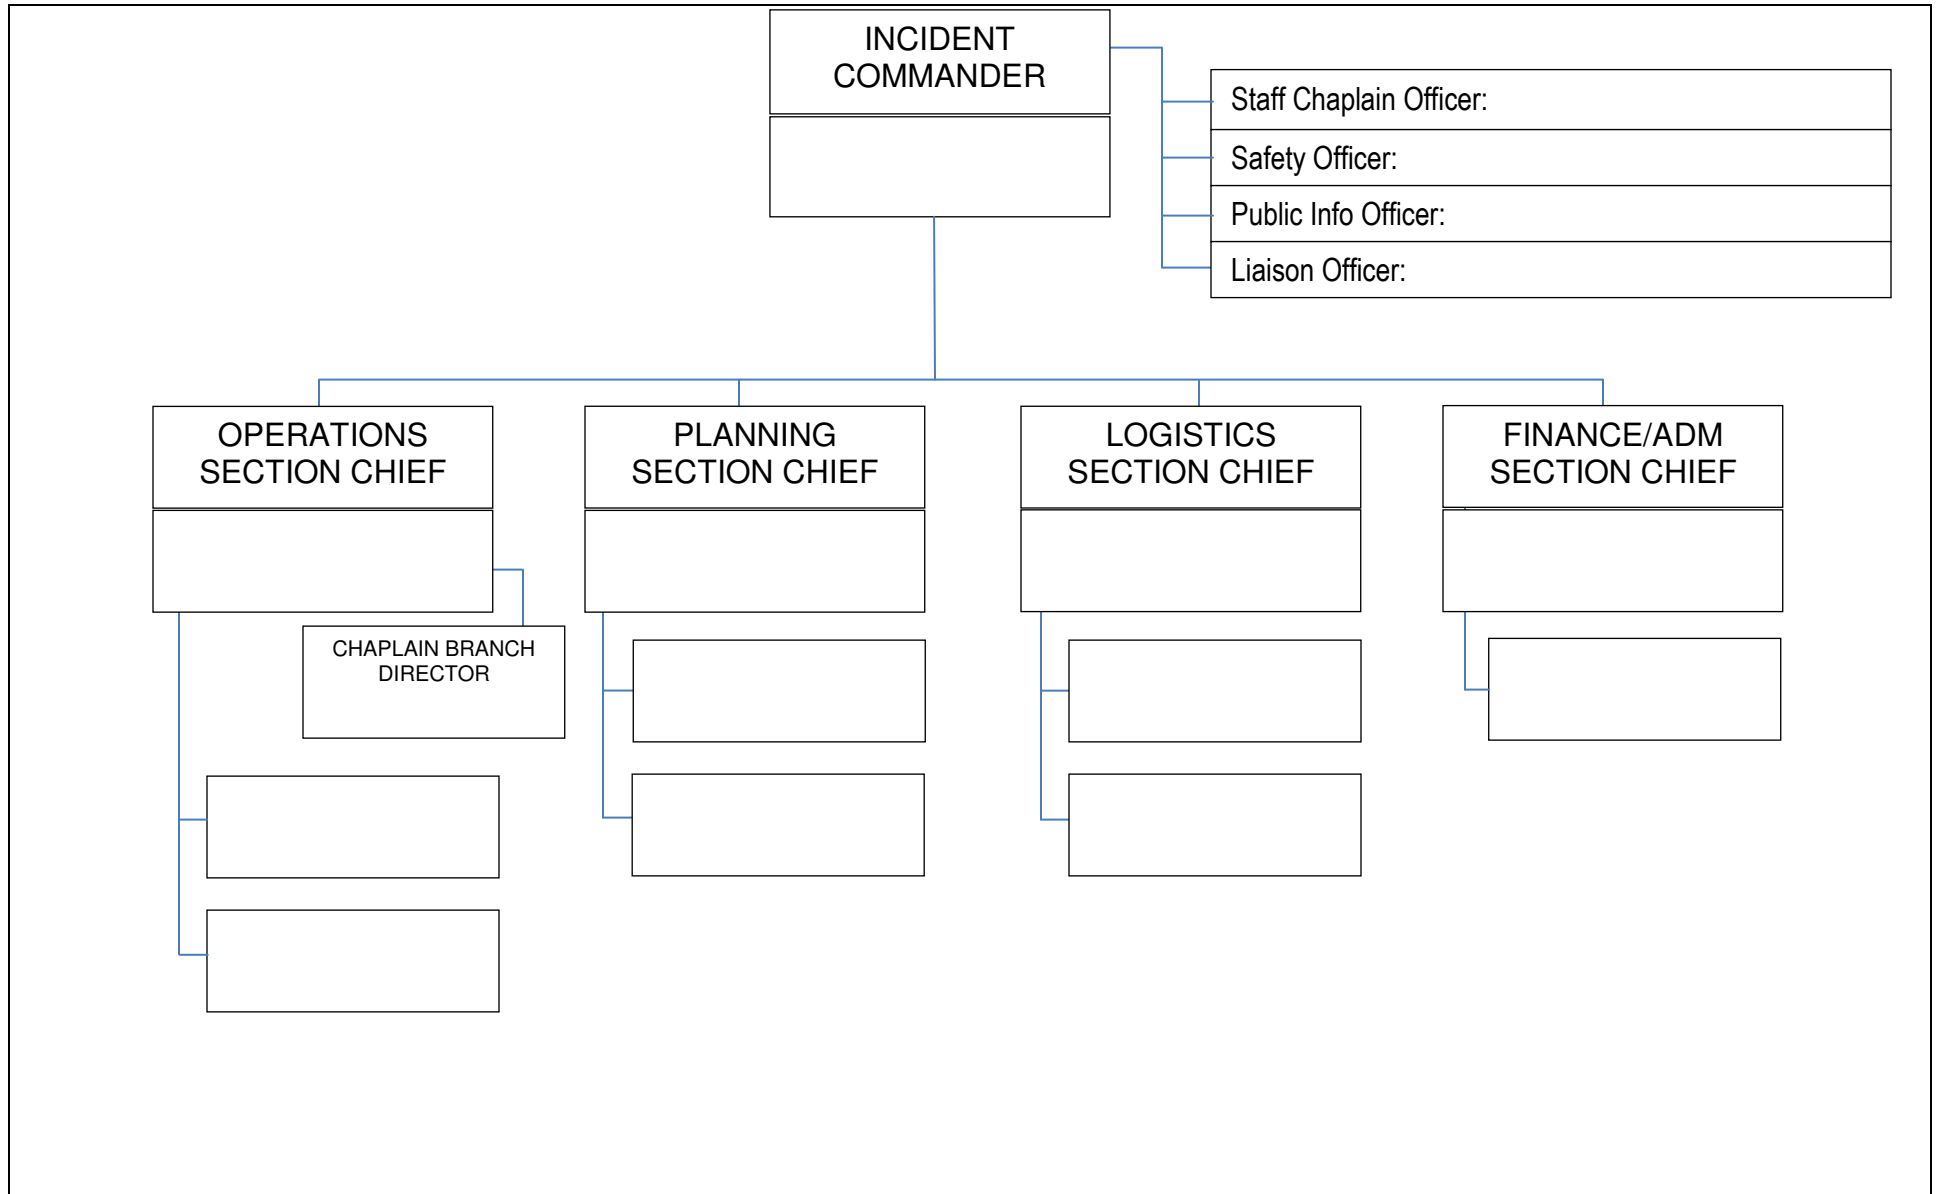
INCIDENT COMMANDER

Staff Chaplain Officer:

Safety Officer:

Public Info Officer:

Liaison Officer:

OPERATIONS SECTION CHIEF

CHAPLAIN BRANCH DIRECTOR

PLANNING SECTION CHIEF

LOGISTICS SECTION CHIEF

FINANCE/ADM SECTION CHIEF